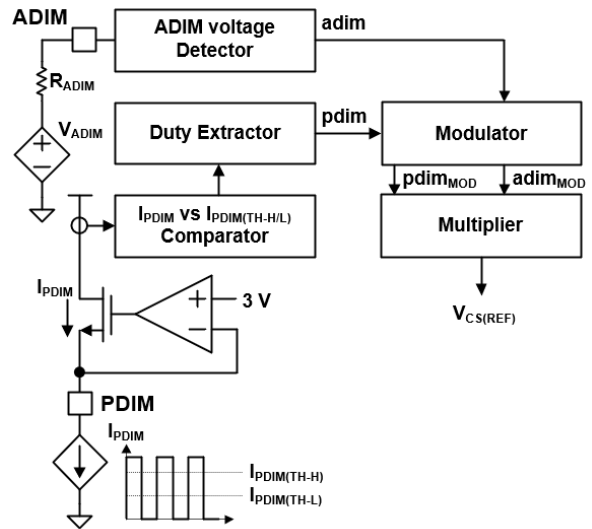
ADIM

ADIM voltage Detector

adim

$R_{ADIM}$

$V_{ADIM}$

Duty Extractor

pdim

Modulator

$pdim_{MOD}$

$adim_{MOD}$

$I_{PDIM}$ vs $I_{PDIM(TH-H/L)}$ Comparator

Multiplier

$I_{PDIM}$

3 V

$V_{CS(REF)}$

PDIM

$I_{PDIM}$

$I_{PDIM(TH-H)}$

$I_{PDIM(TH-L)}$